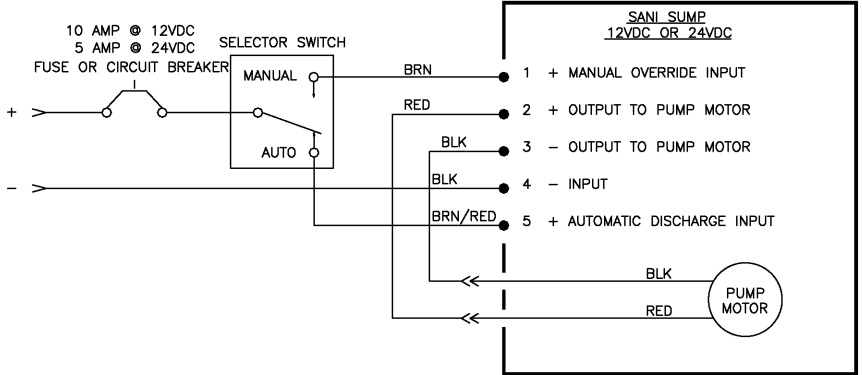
10 AMP @ 12VDC
5 AMP @ 24VDC
FUSE OR CIRCUIT BREAKER

SELECTOR SWITCH

MANUAL

AUTO

+

−

BRN

RED

BLK

BLK

BRN/RED

SANI SUMP
12VDC OR 24VDC

1 + MANUAL OVERRIDE INPUT
2 + OUTPUT TO PUMP MOTOR
3 − OUTPUT TO PUMP MOTOR
4 − INPUT
5 + AUTOMATIC DISCHARGE INPUT

BLK

RED

PUMP
MOTOR